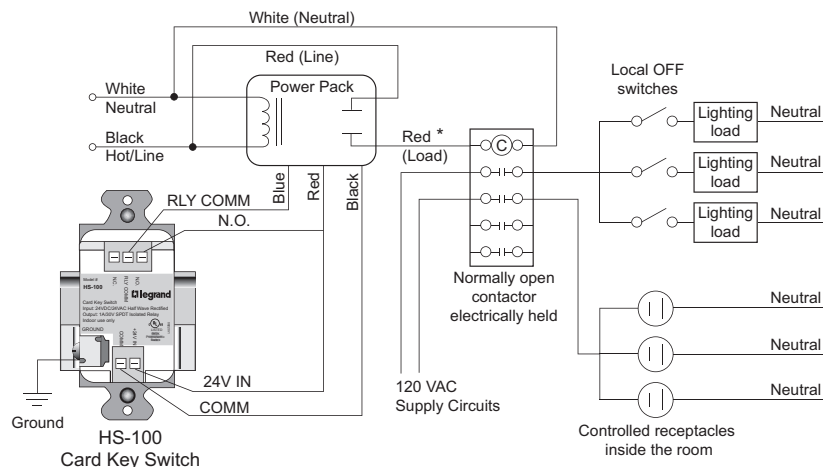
White (Neutral)

Red (Line)

White
Neutral

Power Pack

Black
Hot/Line

Red *
(Load)

C

Local OFF
switches

Lighting
load

Neutral

Lighting
load

Neutral

Lighting
load

Neutral

Blue

Red

Black

RLY COMM

N.O.

Model #
HS-100

legrand

Card Key Switch
Input: 24VDC/24VAC Half Wave Rectified
Output: 1A/30V SPDT Isolated Relay
Indoor use only

GROUND

24V IN

COMM

Normally open
contactor
electrically held

Neutral

Neutral

Neutral

120 VAC
Supply Circuits

Ground

HS-100
Card Key Switch

Controlled receptacles
inside the room